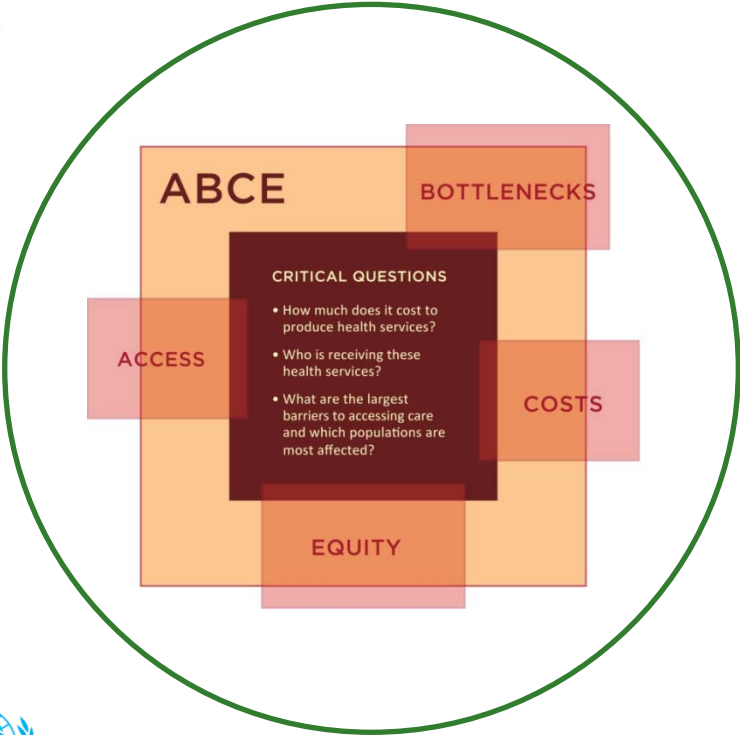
ABCE

BOTTLENECKS

CRITICAL QUESTIONS

• How much does it cost to produce health services?

• Who is receiving these health services?

• What are the largest barriers to accessing care and which populations are most affected?

ACCESS

COSTS

EQUITY